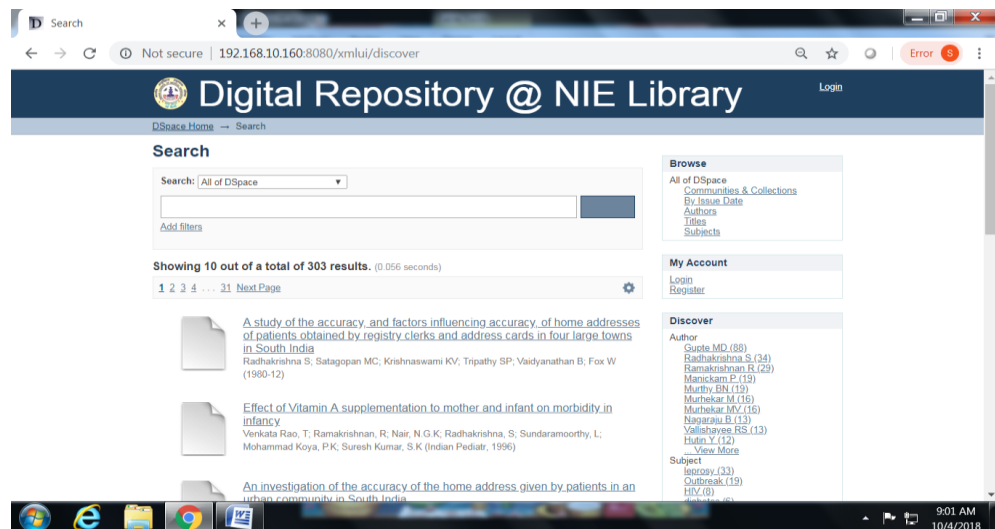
Search
Not secure | 192.168.10.160:8080/xmlui/discover
Error S

Digital Repository @ NIE Library
Login

DSpace Home → Search

Search

Search: All of DSpace

Add filters

Showing 10 out of a total of 303 results. (0.056 seconds)

1 2 3 4 . . . 31 Next Page

A study of the accuracy, and factors influencing accuracy, of home addresses of patients obtained by registry clerks and address cards in four large towns in South India
Radhakrishna S; Satagopan MC; Krishnaswami KV; Tripathy SP; Vaidyanathan B; Fox W (1980-12)

Effect of Vitamin A supplementation to mother and infant on morbidity in infancy
Venkata Rao, T; Ramakrishnan, R; Nair, N.G.K; Radhakrishna, S; Sundaramoorthy, L; Mohammad Koya, P.K; Suresh Kumar, S.K (Indian Pediatr, 1996)

An investigation of the accuracy of the home address given by patients in an urban community in South India

Browse
All of DSpace
Communities & Collections
By Issue Date
Authors
Titles
Subjects

My Account
Login
Register

Discover
Author
Gupte MD (88)
Radhakrishna S (34)
Ramakrishnan R (29)
Manickam P (19)
Murthy BN (19)
Murhekar M (16)
Murhekar MV (16)
Nagaraju B (13)
Vallishayee RS (13)
Hutin Y (12)
... View More
Subject
leprosy (33)
Outbreak (19)
HIV (8)
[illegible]

9:01 AM
10/4/2018